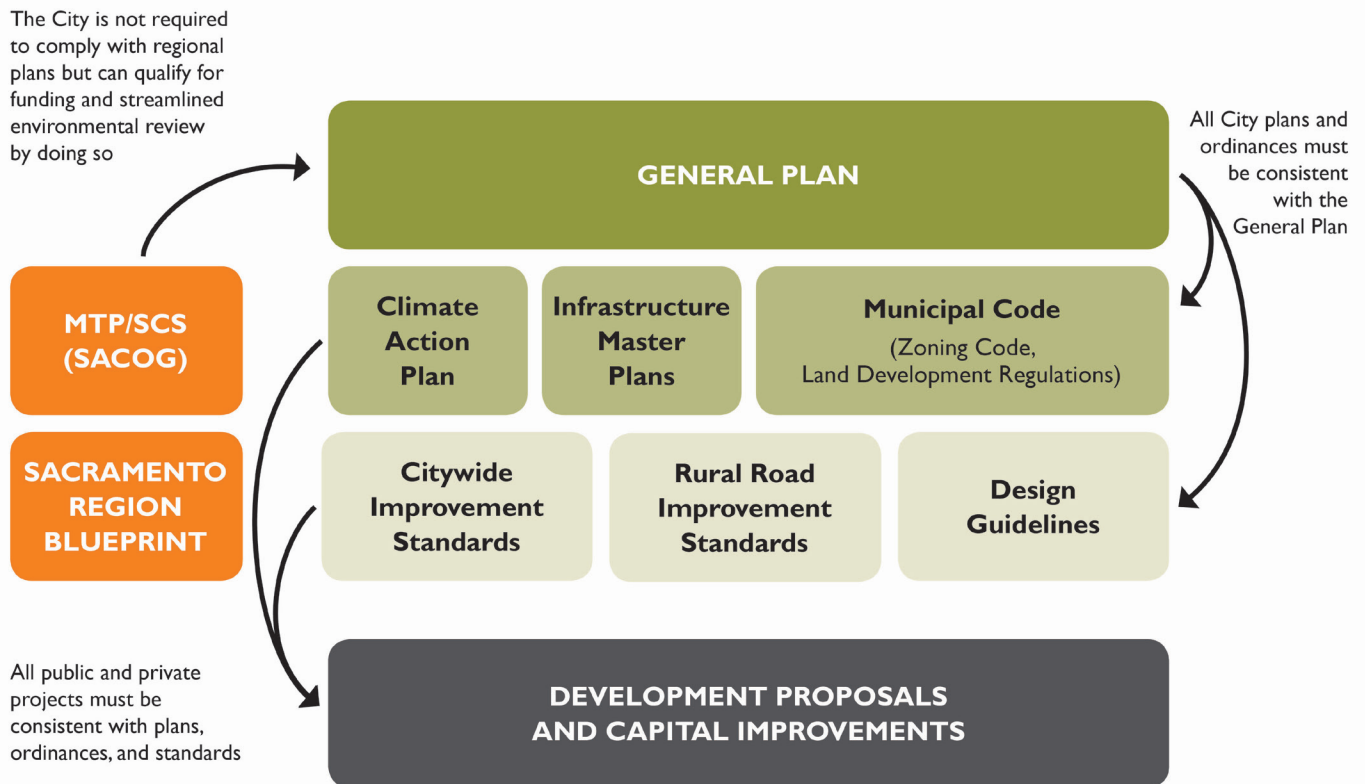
The City is not required to comply with regional plans but can qualify for funding and streamlined environmental review by doing so

GENERAL PLAN

All City plans and ordinances must be consistent with the General Plan

MTP/SCS (SACOG)

SACRAMENTO REGION BLUEPRINT

Climate Action Plan

Infrastructure Master Plans

Municipal Code
(Zoning Code, Land Development Regulations)

Citywide Improvement Standards

Rural Road Improvement Standards

Design Guidelines

All public and private projects must be consistent with plans, ordinances, and standards

DEVELOPMENT PROPOSALS AND CAPITAL IMPROVEMENTS